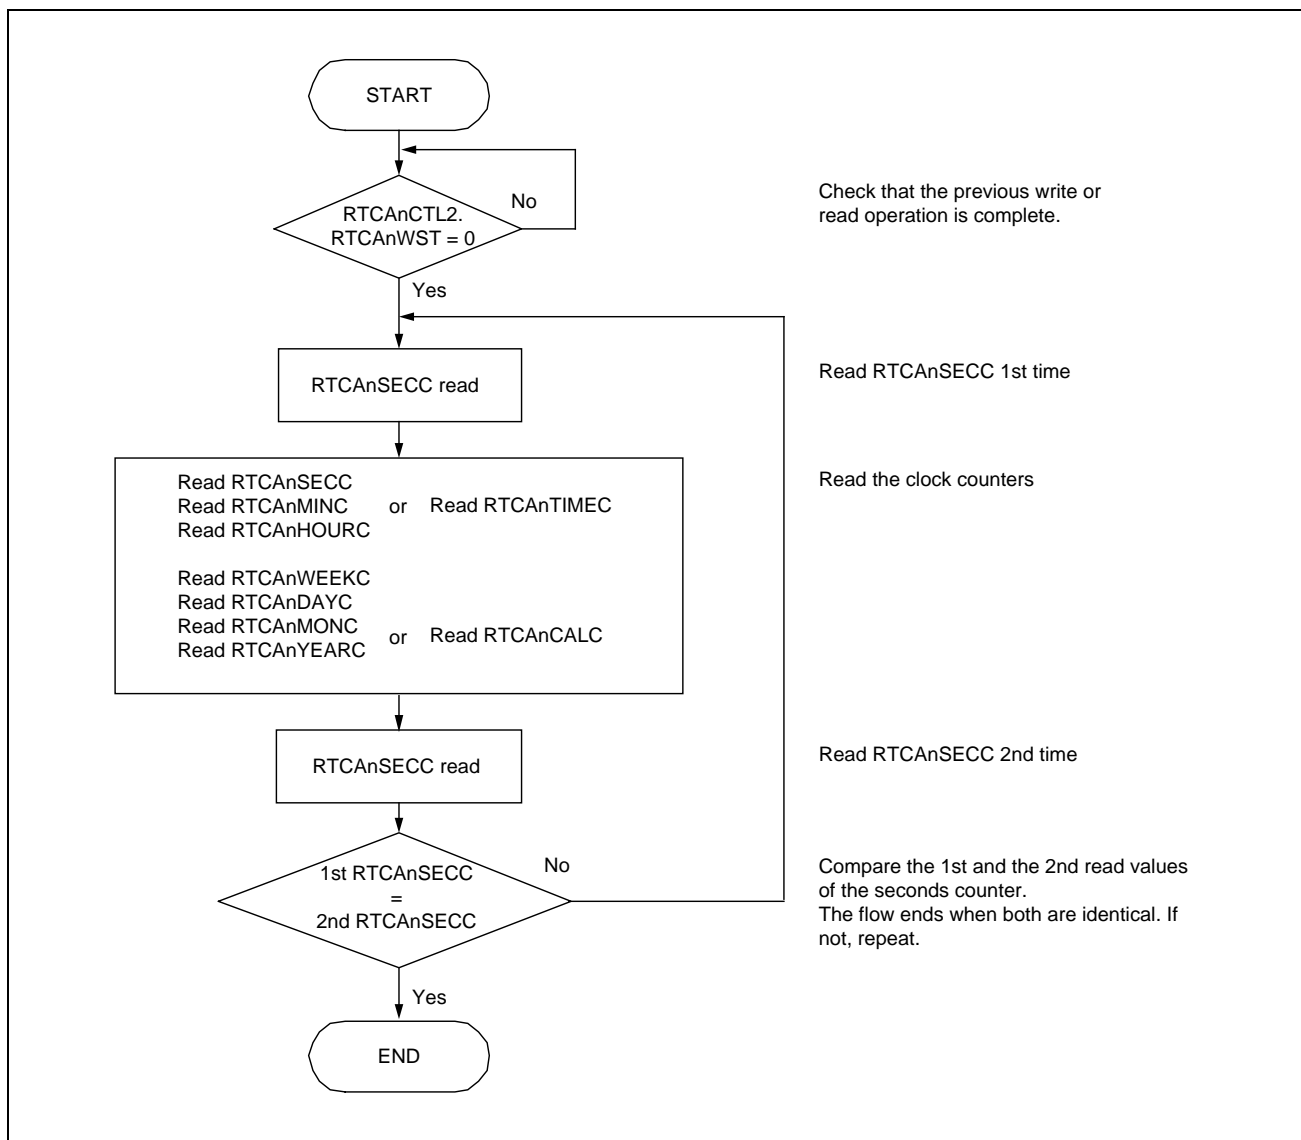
START

RTCAnCTL2.
RTCAnWST = 0

No

Check that the previous write or read operation is complete.

Yes

RTCAnSECC read

Read RTCAnSECC 1st time

Read RTCAnSECC
Read RTCAnMINC
Read RTCAnHOURC
or
Read RTCAnTIMEC

Read RTCAnWEEKC
Read RTCAnDAYC
Read RTCAnMONC
Read RTCAnYEARC
or
Read RTCAnCALC

Read the clock counters

RTCAnSECC read

Read RTCAnSECC 2nd time

1st RTCAnSECC
=
2nd RTCAnSECC

No

Compare the 1st and the 2nd read values of the seconds counter.
The flow ends when both are identical. If not, repeat.

Yes

END